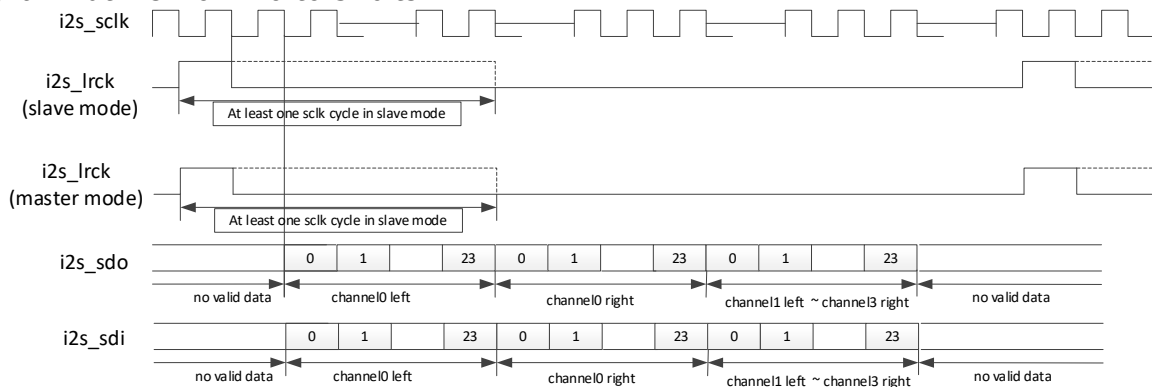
i2s_sclk

i2s_lrck
(slave mode)

At least one sclk cycle in slave mode

i2s_lrck
(master mode)

At least one sclk cycle in slave mode

i2s_sdo

| 0 | 1 | | 23 | 0 | 1 | | 23 | 0 | 1 | | 23 |
|---|---|---|---|---|---|---|---|---|---|---|---|

no valid data channel0 left channel0 right channel1 left ~ channel3 right no valid data

i2s_sdi

| 0 | 1 | | 23 | 0 | 1 | | 23 | 0 | 1 | | 23 |
|---|---|---|---|---|---|---|---|---|---|---|---|

no valid data channel0 left channel0 right channel1 left ~ channel3 right no valid data